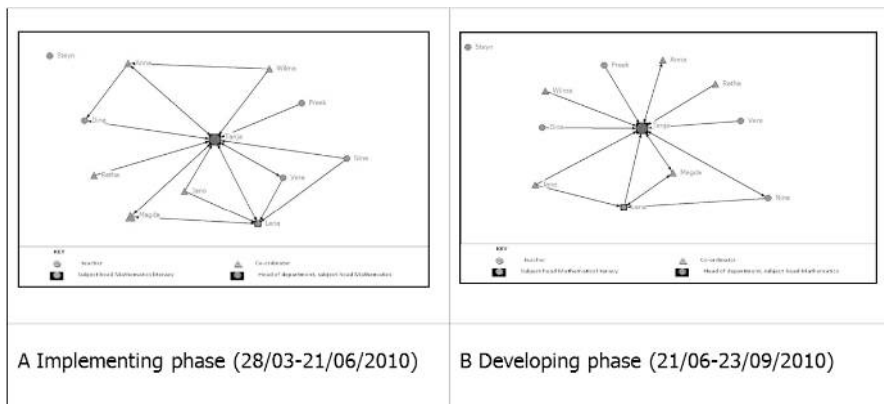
| Steyn Anna Wilma Freek Zinn Sanja Sine Radha Vera Tanja Magda Lena KEY Teacher Co-ordinator Subject head Mathematics literacy Head of department, subject head Mathematics | Steyn Freek Anna Radha Wilma Sanja Zinn Vera Magda Claire Lena Sine KEY Teacher Co-ordinator Subject head Mathematics literacy Head of department, subject head Mathematics |
|---|---|
| A Implementing phase (28/03-21/06/2010) | B Developing phase (21/06-23/09/2010) |